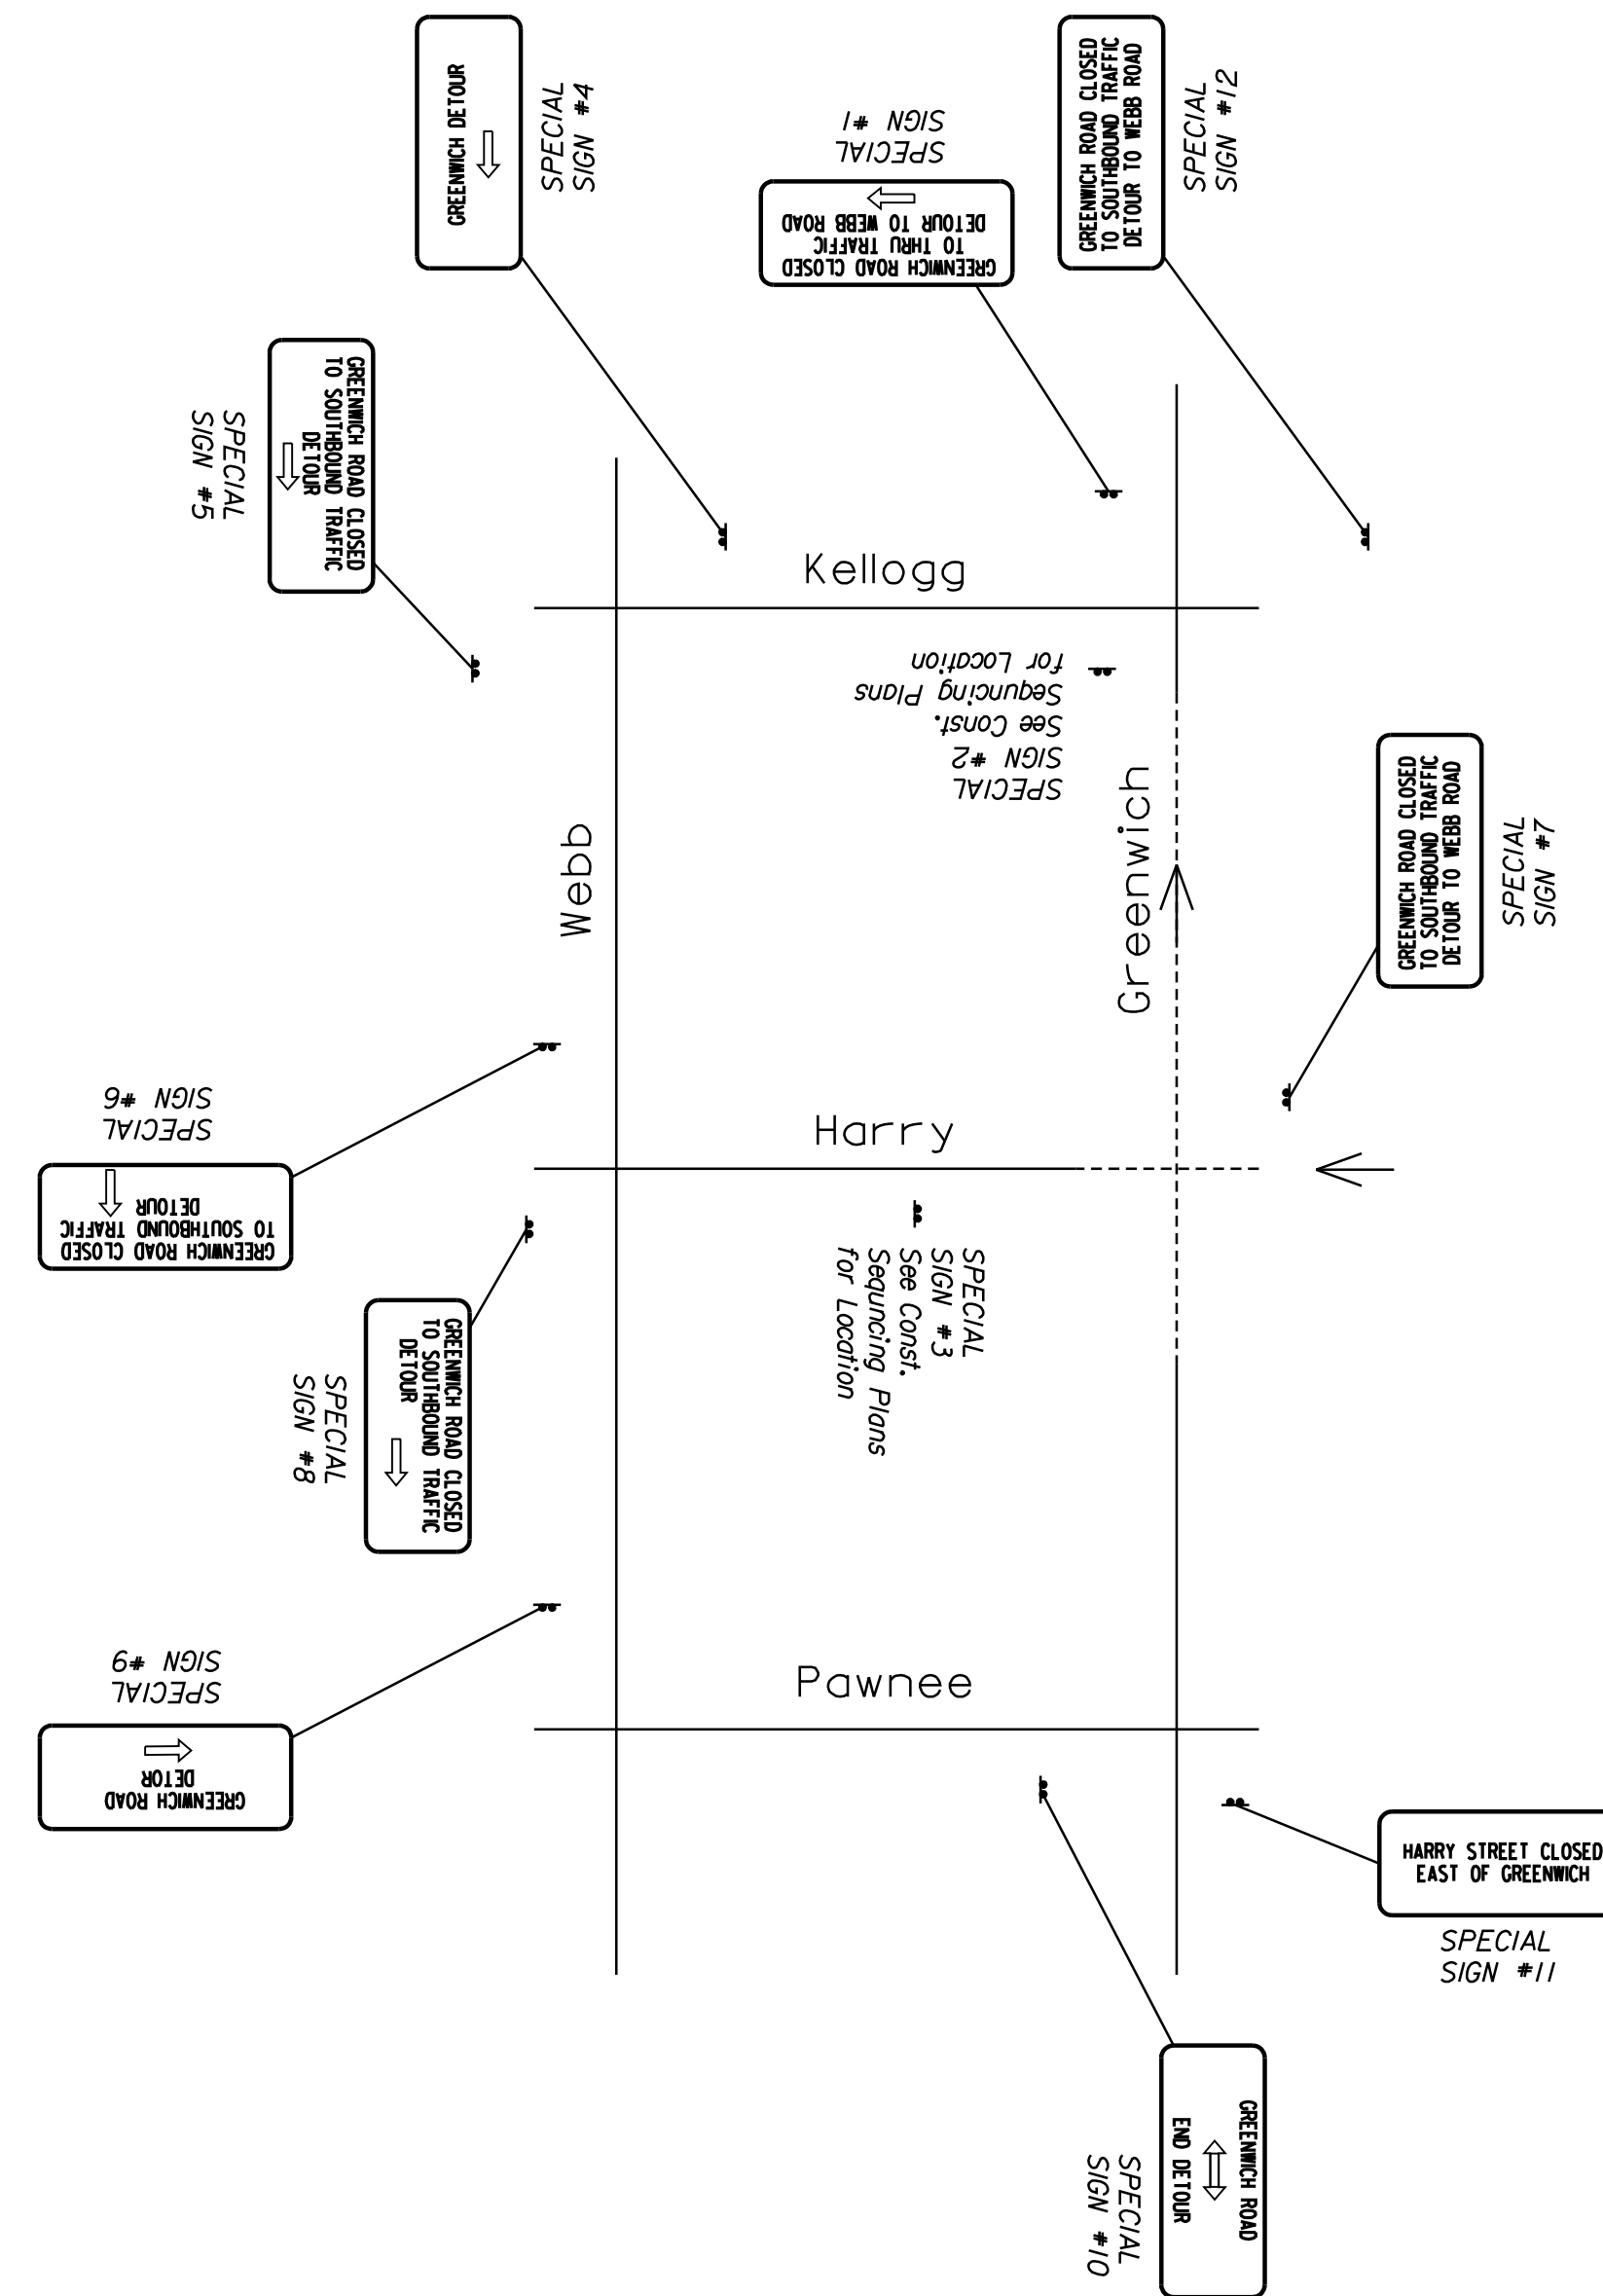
GREENWICH DETOUR

SPECIAL SIGN #4

GREENWICH ROAD CLOSED TO THRU TRAFFIC DETOUR TO WEBB ROAD

SPECIAL SIGN #1

GREENWICH ROAD CLOSED TO SOUTHBOUND TRAFFIC DETOUR TO WEBB ROAD

SPECIAL SIGN #12

GREENWICH ROAD CLOSED TO SOUTHBOUND TRAFFIC DETOUR

SPECIAL SIGN #5

Kellogg

SPECIAL SIGN #2 See Const. Sequencing Plans for Location

Webb

Greenwich

GREENWICH ROAD CLOSED TO SOUTHBOUND TRAFFIC DETOUR TO WEBB ROAD

SPECIAL SIGN #7

SPECIAL SIGN #6

GREENWICH ROAD CLOSED TO SOUTHBOUND TRAFFIC DETOUR

Harry

SPECIAL SIGN #3 See Const. Sequencing Plans for Location

GREENWICH ROAD CLOSED TO SOUTHBOUND TRAFFIC DETOUR

SPECIAL SIGN #8

SPECIAL SIGN #9

GREENWICH ROAD DETOR

Pawnee

HARRY STREET CLOSED EAST OF GREENWICH

SPECIAL SIGN #11

GREENWICH ROAD END DETOUR

SPECIAL SIGN #10